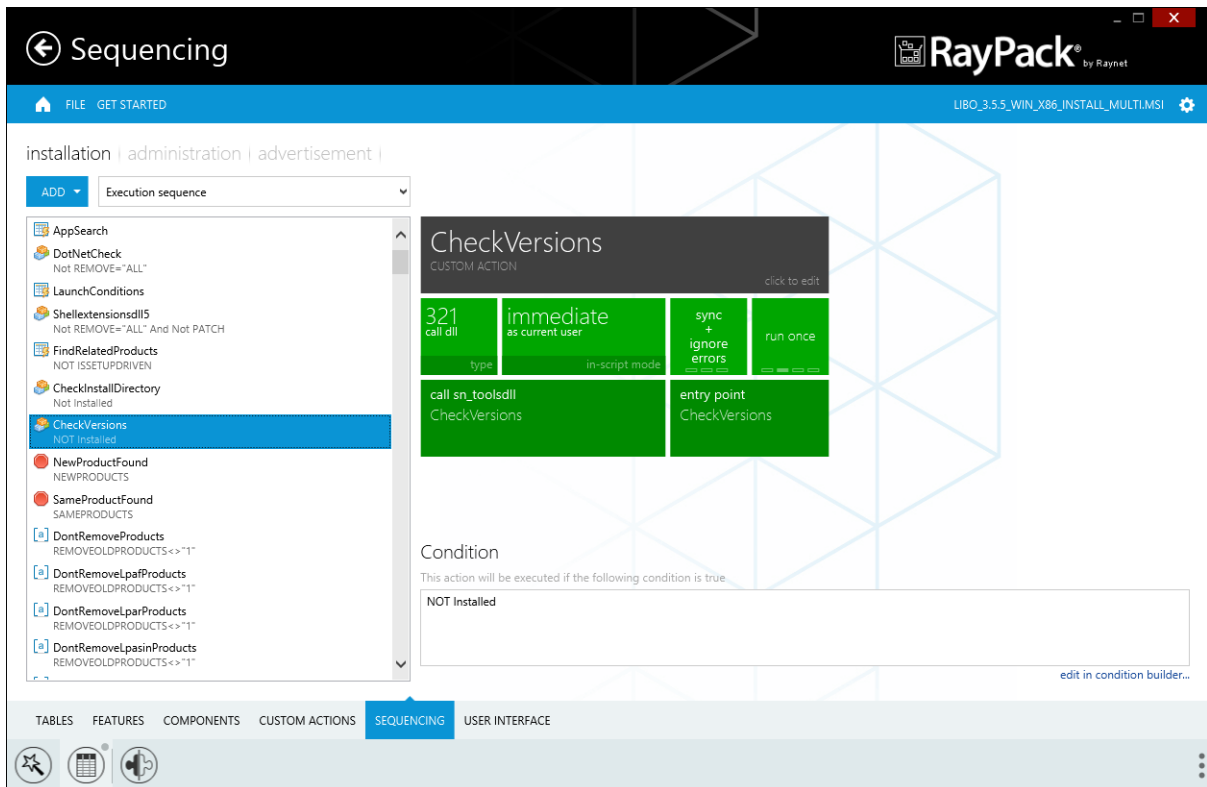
Sequencing

RayPack® by Raynet

FILE GET STARTED

LIBO_3.5.5_WIN_X86_INSTALL_MULTI.MSI

installation | administration | advertisement |

ADD ▾ Execution sequence

AppSearch
DotNetCheck
Not REMOVE="ALL"
LaunchConditions
Shellextensionsdll5
Not REMOVE="ALL" And Not PATCH
FindRelatedProducts
NOT ISSETUPDRIVEN
CheckInstallDirectory
Not Installed
CheckVersions
NOT Installed
NewProductFound
NEWPRODUCTS
SameProductFound
SAMEPRODUCTS
DontRemoveProducts
REMOVEOLDPRODUCTS<>"1"
DontRemoveLpafProducts
REMOVEOLDPRODUCTS<>"1"
DontRemoveLparProducts
REMOVEOLDPRODUCTS<>"1"
DontRemoveLpasinProducts
REMOVEOLDPRODUCTS<>"1"

CheckVersions
CUSTOM ACTION
click to edit

321
call dll
type

immediate
as current user
in-script mode

sync
+
ignore
errors

run once

call sn_toolsdll
CheckVersions

entry point
CheckVersions

Condition
This action will be executed if the following condition is true

NOT Installed

edit in condition builder...

TABLES FEATURES COMPONENTS CUSTOM ACTIONS SEQUENCING USER INTERFACE